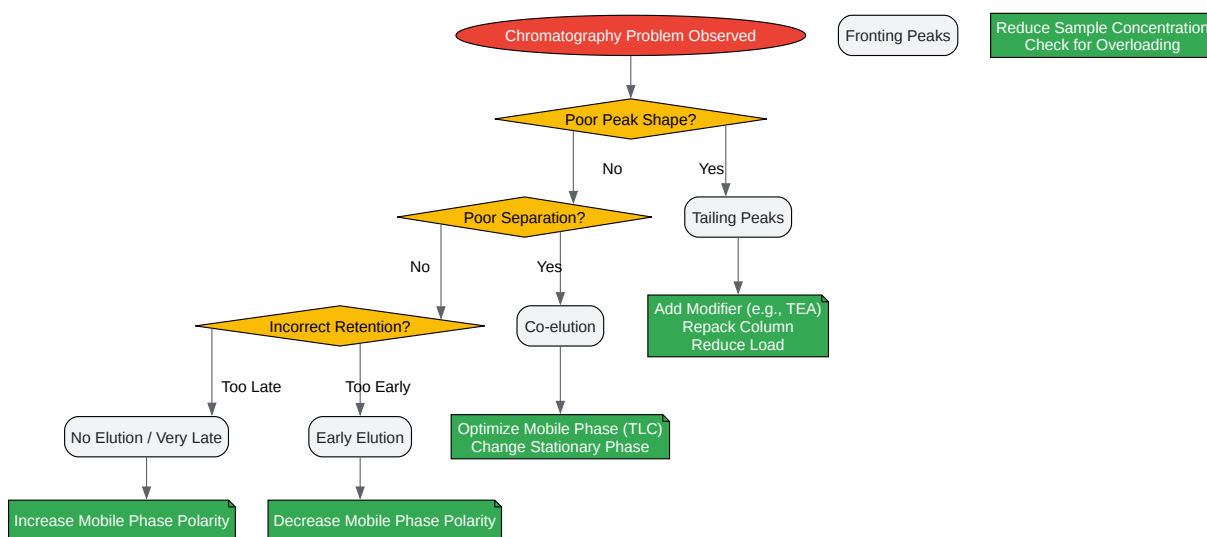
Chromatography Problem Observed

Fronting Peaks

Reduce Sample Concentration
Check for Overloading

Poor Peak Shape?

No

Yes

Poor Separation?

Tailing Peaks

No

Yes

Add Modifier (e.g., TEA)
Repack Column
Reduce Load

Incorrect Retention?

Co-elution

Too Late

Too Early

No Elution / Very Late

Early Elution

Optimize Mobile Phase (TLC)
Change Stationary Phase

Increase Mobile Phase Polarity

Decrease Mobile Phase Polarity